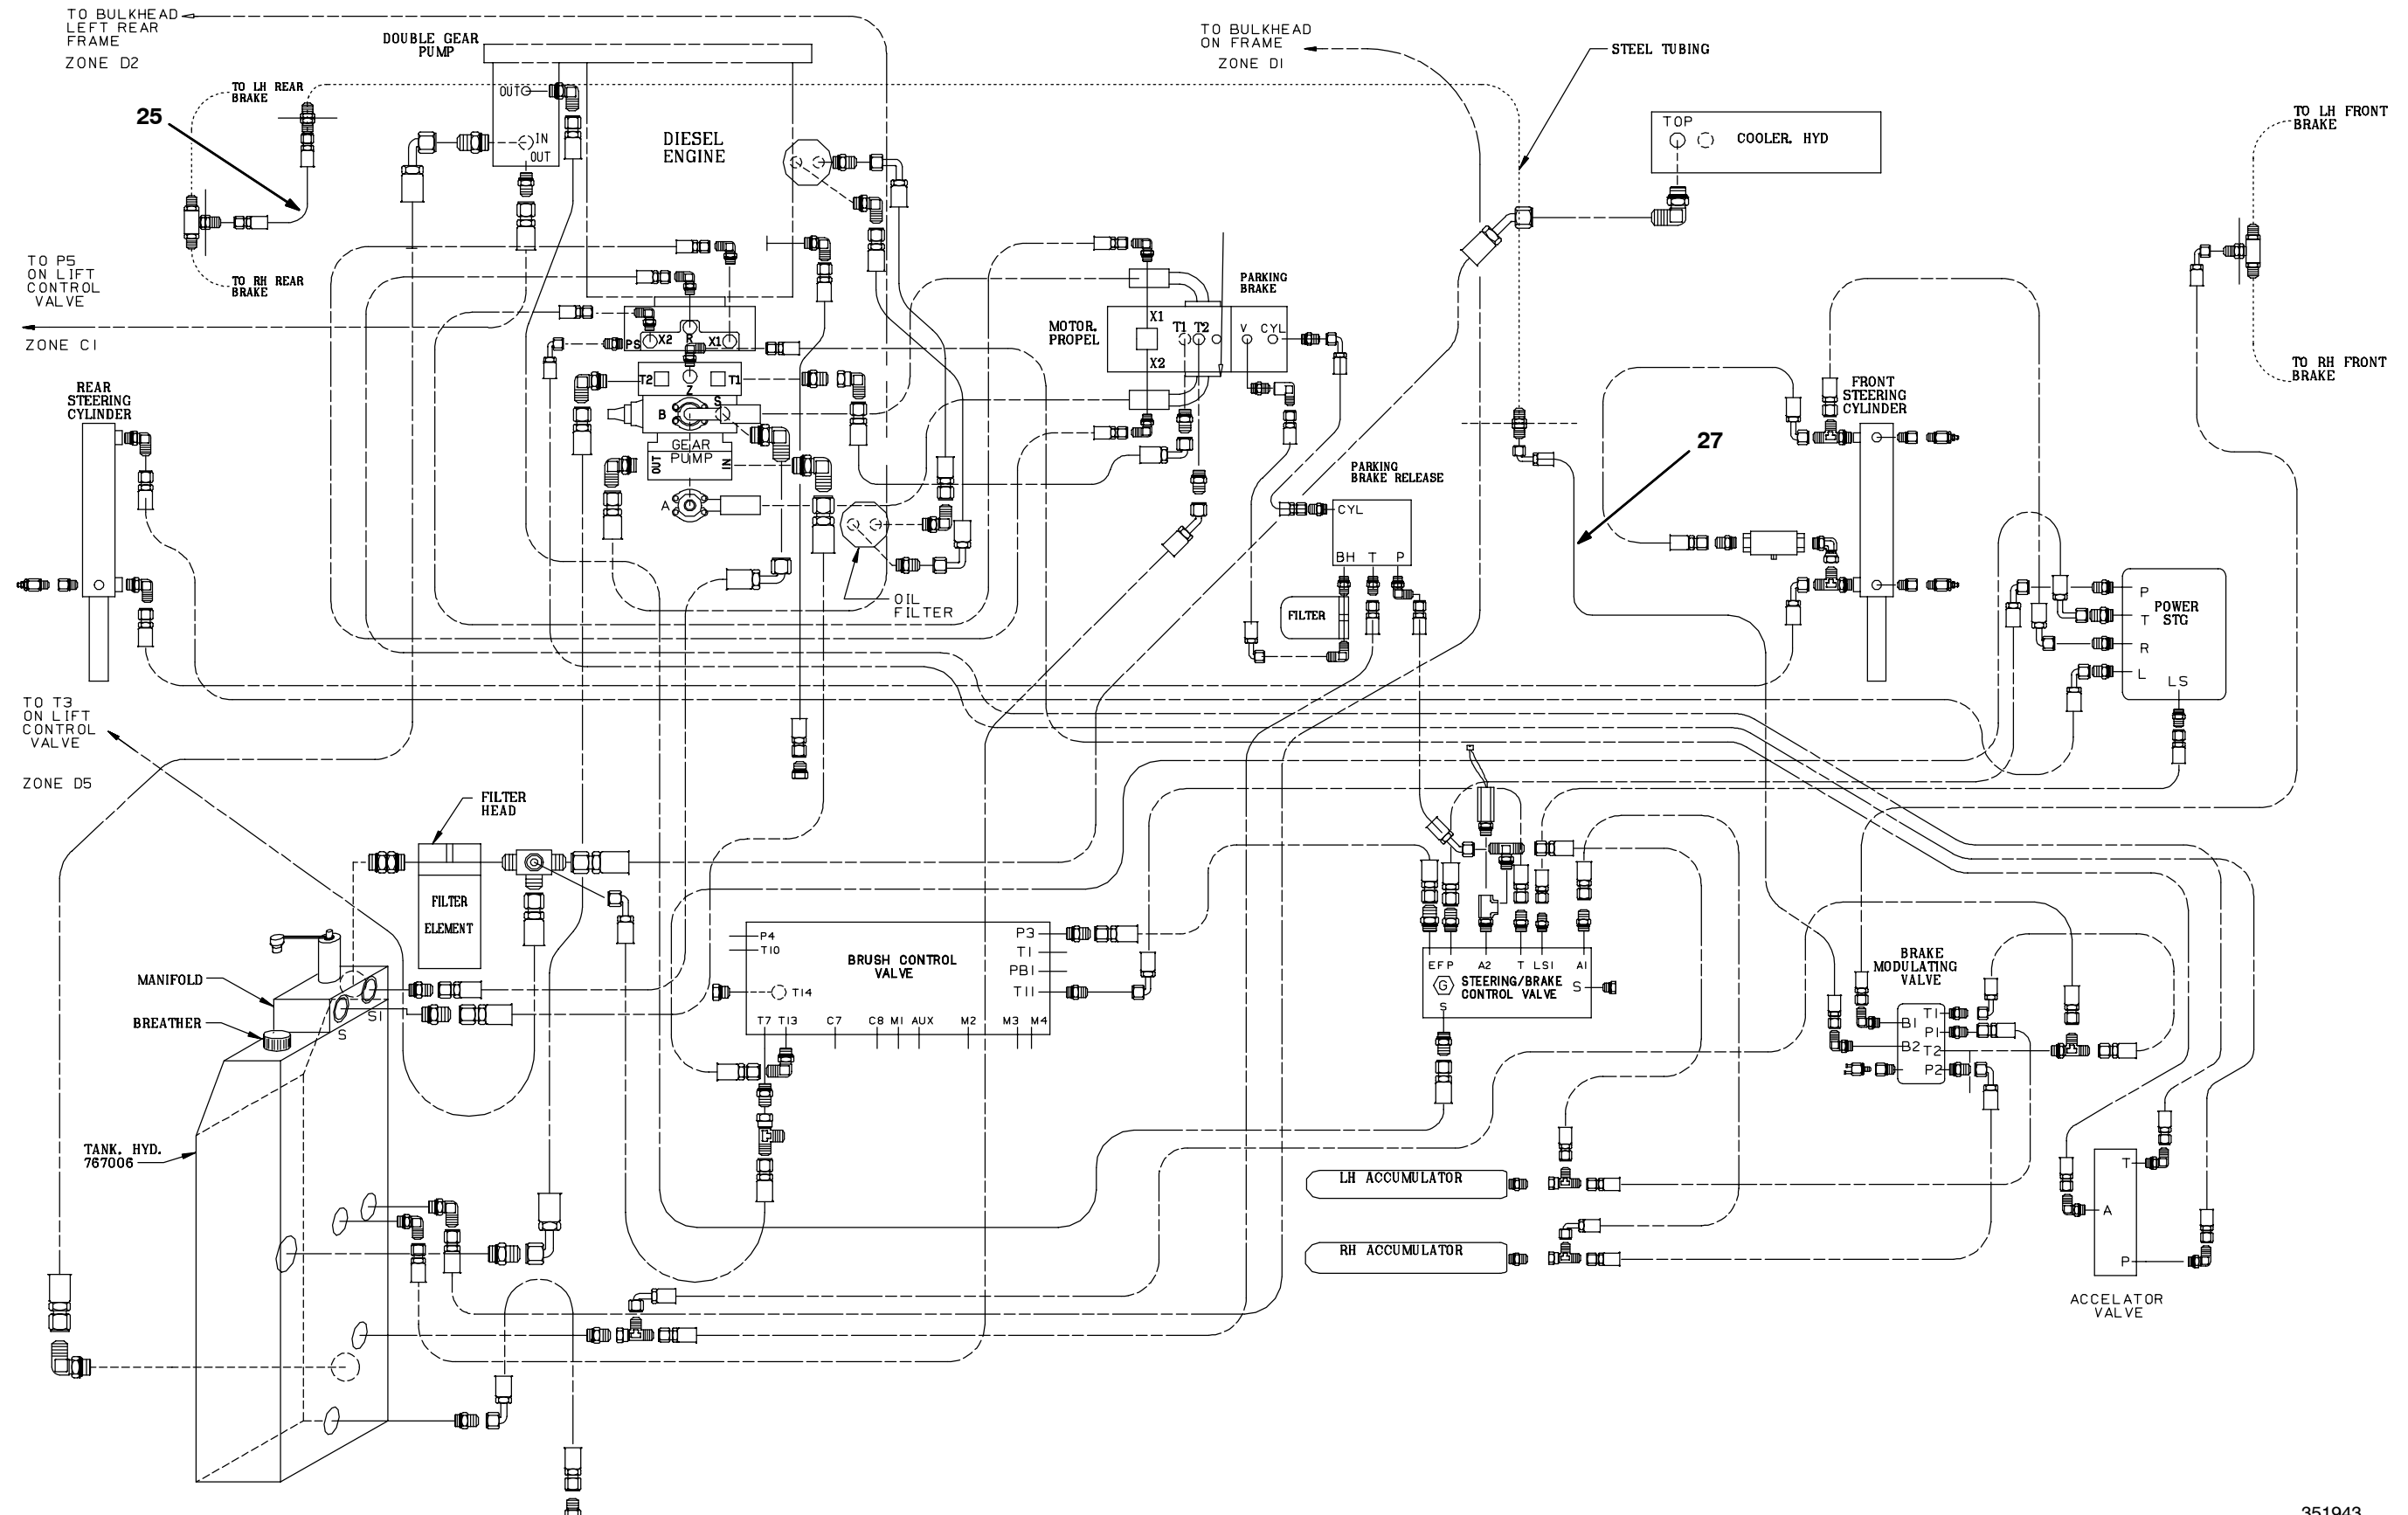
TO BULKHEAD LEFT REAR FRAME

ZONE D2

DOUBLE GEAR PUMP

TO LH REAR BRAKE

25

OUT IN OUT

DIESEL ENGINE

TO RH REAR BRAKE

TO P5 ON LIFT CONTROL VALVE

ZONE C1

TO BULKHEAD ON FRAME

ZONE D1

STEEL TUBING

TOP COOLER, HYD

TO LH FRONT BRAKE

TO RH FRONT BRAKE

PARKING BRAKE

MOTOR, PROPEL

X1 T1 T2 V CYL

X2

X2 X1 PS

T2 Z T1

B S

GEAR PUMP

OUT IN

A

OIL FILTER

REAR STEERING CYLINDER

FRONT STEERING CYLINDER

27

PARKING BRAKE RELEASE

CYL

BH T P

FILTER

P T R L LS

POWER STG

TO T3 ON LIFT CONTROL VALVE

ZONE D5

FILTER HEAD

FILTER ELEMENT

MANIFOLD

BREATHER

S S1

TANK, HYD. 767006

P4 T10

BRUSH CONTROL VALVE

P3 T1 PB1 T11

T14

T7 T13 C7 C8 M1 AUX M2 M3 M4

EF P A2 T LS1 A1

G STEERING/BRAKE CONTROL VALVE

S S

BRAKE MODULATING VALVE

B1 T1 P1 B2 T2 P2

LH ACCUMULATOR

RH ACCUMULATOR

T A P

ACCELATOR VALVE

351943